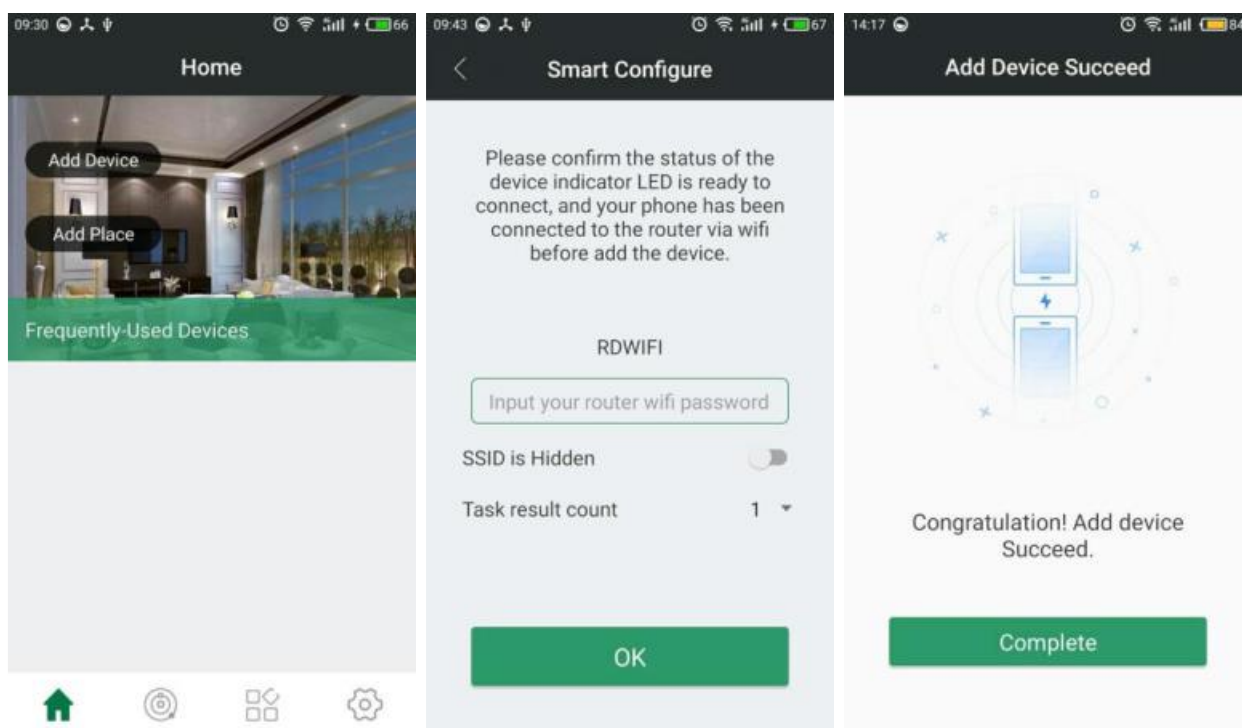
09:30 66

Home

Add Device

Add Place

Frequently-Used Devices

09:43 67

Smart Configure

Please confirm the status of the device indicator LED is ready to connect, and your phone has been connected to the router via wifi before add the device.

RDWIFI

Input your router wifi password

SSID is Hidden

Task result count 1

OK

14:17 84

Add Device Succeed

Congratulation! Add device Succeed.

Complete